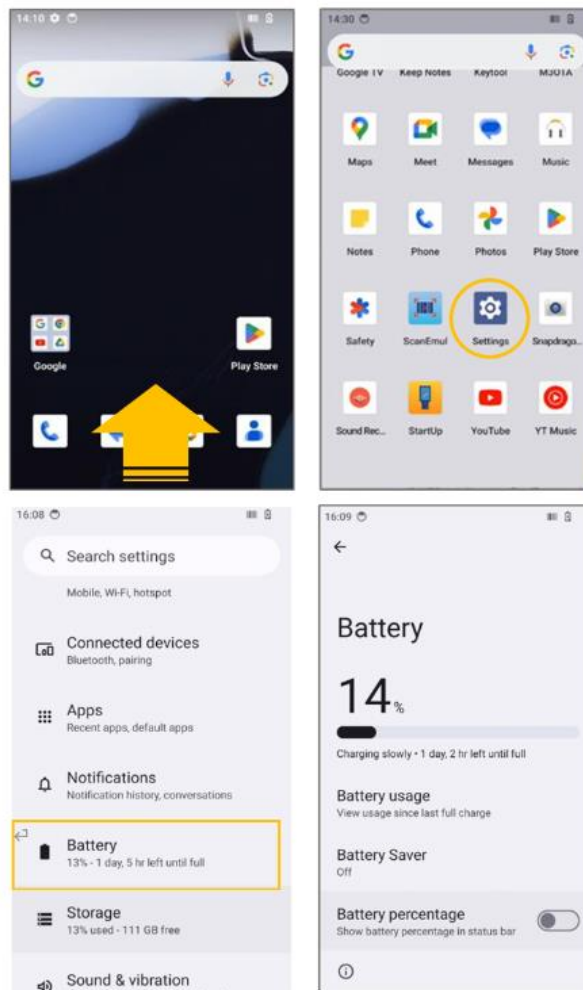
14:10

Google

Play Store

14:30

Google TV
Keep Notes
Keytool
M3OTA

Maps
Meet
Messages
Music

Notes
Phone
Photos
Play Store

Safety
ScanEmul
Settings
Snapdrago...

Sound Rec...
StartUp
YouTube
YT Music

16:08

Search settings

Mobile, Wi-Fi, hotspot

Connected devices
Bluetooth, pairing

Apps
Recent apps, default apps

Notifications
Notification history, conversations

Battery
13% - 1 day, 5 hr left until full

Storage
13% used - 111 GB free

Sound & vibration

16:09

Battery

14%

Charging slowly • 1 day, 2 hr left until full

Battery usage
View usage since last full charge

Battery Saver
Off

Battery percentage
Show battery percentage in status bar